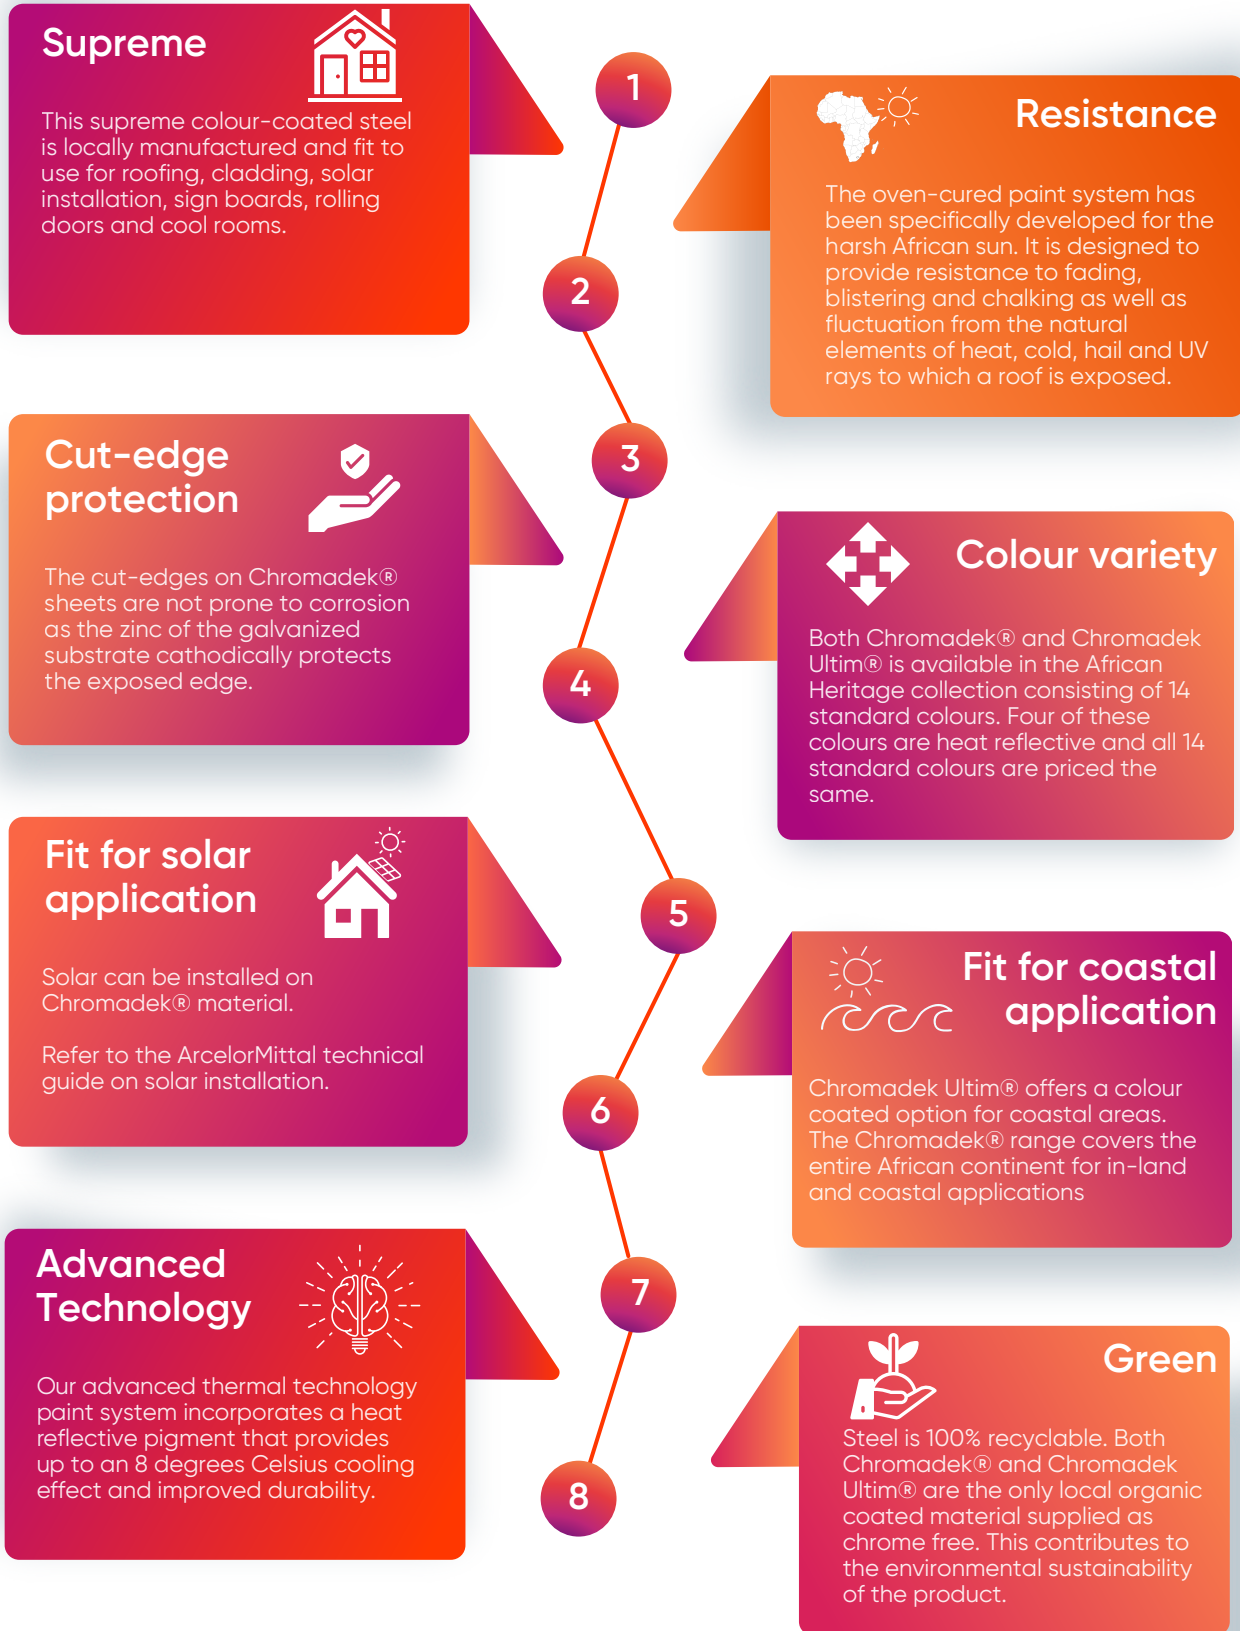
Supreme

This supreme colour-coated steel is locally manufactured and fit to use for roofing, cladding, solar installation, sign boards, rolling doors and cool rooms.

1

Resistance

The oven-cured paint system has been specifically developed for the harsh African sun. It is designed to provide resistance to fading, blistering and chalking as well as fluctuation from the natural elements of heat, cold, hail and UV rays to which a roof is exposed.

2

3

Cut-edge protection

The cut-edges on Chromadek® sheets are not prone to corrosion as the zinc of the galvanized substrate cathodically protects the exposed edge.

Colour variety

Both Chromadek® and Chromadek Ultim® is available in the African Heritage collection consisting of 14 standard colours. Four of these colours are heat reflective and all 14 standard colours are priced the same.

4

5

Fit for solar application

Solar can be installed on Chromadek® material.

Refer to the ArcelorMittal technical guide on solar installation.

Fit for coastal application

Chromadek Ultim® offers a colour coated option for coastal areas. The Chromadek® range covers the entire African continent for in-land and coastal applications

6

7

Advanced Technology

Our advanced thermal technology paint system incorporates a heat reflective pigment that provides up to an 8 degrees Celsius cooling effect and improved durability.

8

Green

Steel is 100% recyclable. Both Chromadek® and Chromadek Ultim® are the only local organic coated material supplied as chrome free. This contributes to the environmental sustainability of the product.